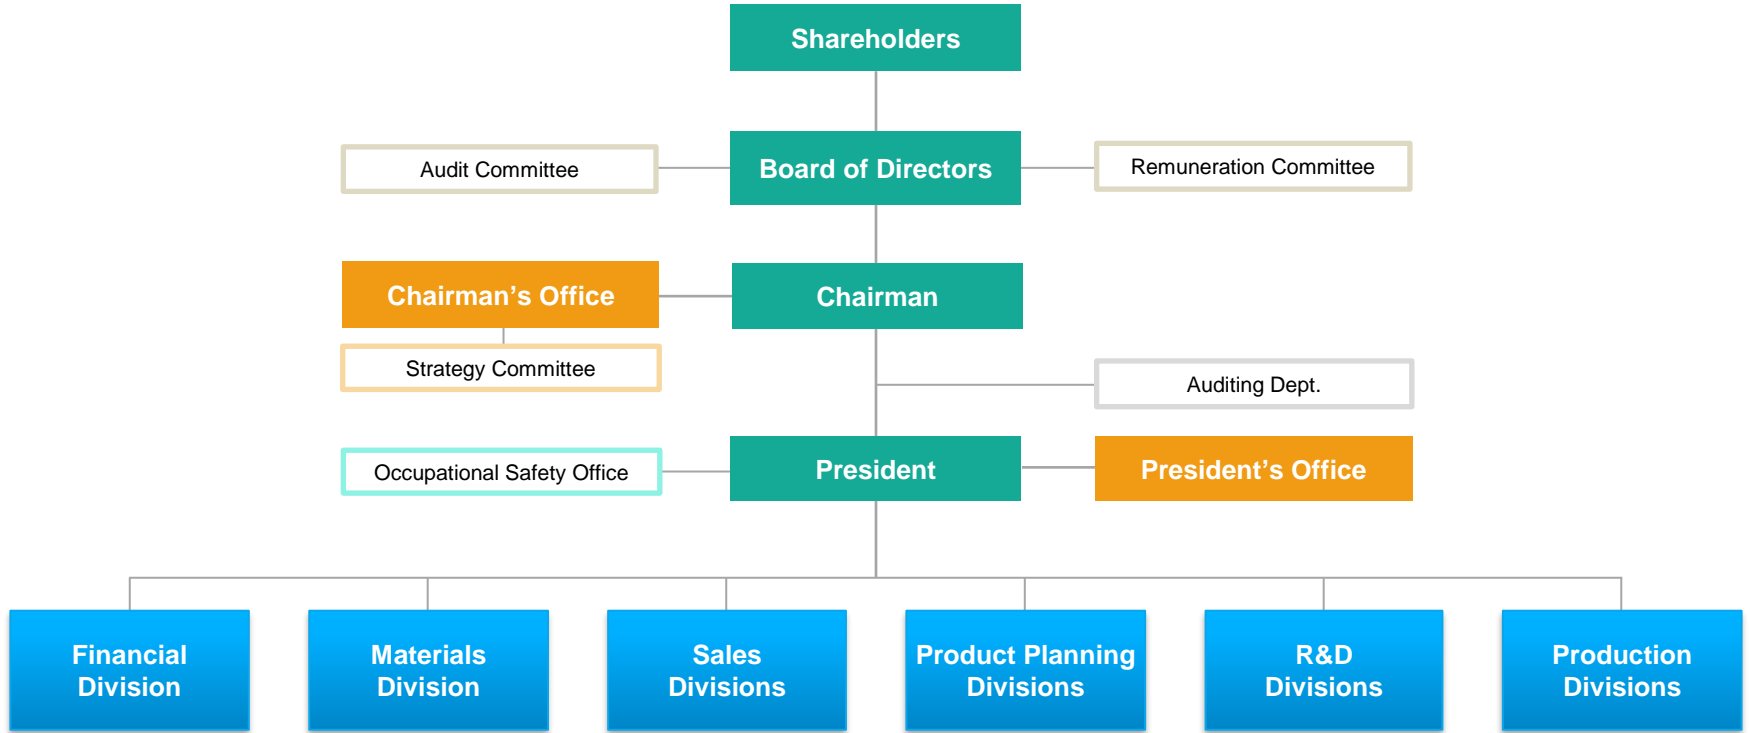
Shareholders

Audit Committee

Board of Directors

Remuneration Committee

Chairman's Office

Chairman

Strategy Committee

Auditing Dept.

Occupational Safety Office

President

President's Office

Financial Division

Materials Division

Sales Divisions

Product Planning Divisions

R&D Divisions

Production Divisions